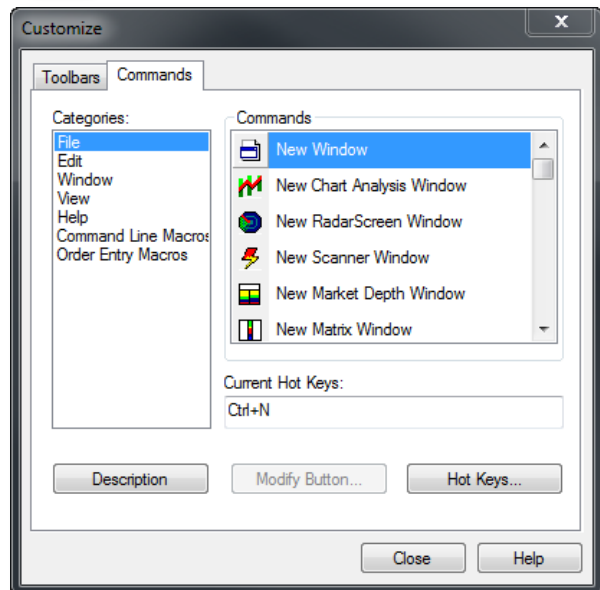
Customize

Toolbars Commands

Categories:
File
Edit
Window
View
Help
Command Line Macros
Order Entry Macros

Commands
New Window
New Chart Analysis Window
New RadarScreen Window
New Scanner Window
New Market Depth Window
New Matrix Window

Current Hot Keys:
Ctrl+N

Description
Modify Button...
Hot Keys...

Close
Help